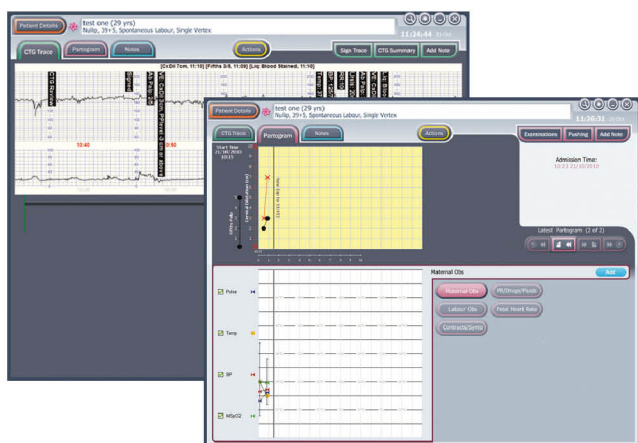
Patient Details

test one (29 yrs)
Nullip, 39+5, Spontaneous Labour, Single Vertex

11:24:44

CTG Trace

Partogram

Notes

Actions

Sign Trace

CTG Summary

Add Note

[CxDil 7cm, 11:10] [Fifths 3/5, 11:09] [Liq: Blood Stained, 11:10]

10:40

10:50

Patient Details

test one (29 yrs)
Nullip, 39+5, Spontaneous Labour, Single Vertex

11:26:31

CTG Trace

Partogram

Notes

Actions

Examinations

Pushing

Add Note

Start Time
21/10/2010
10:15

Admission Time:
10:23 21/10/2010

Latest Partogram (2 of 2)

Maternal Obs

Add

Pulse

Temp

BP

MSpO2

Maternal Obs

PV/Drugs/Fluids

Labour Obs

Fetal Heart Rate

Contracts/Syntо